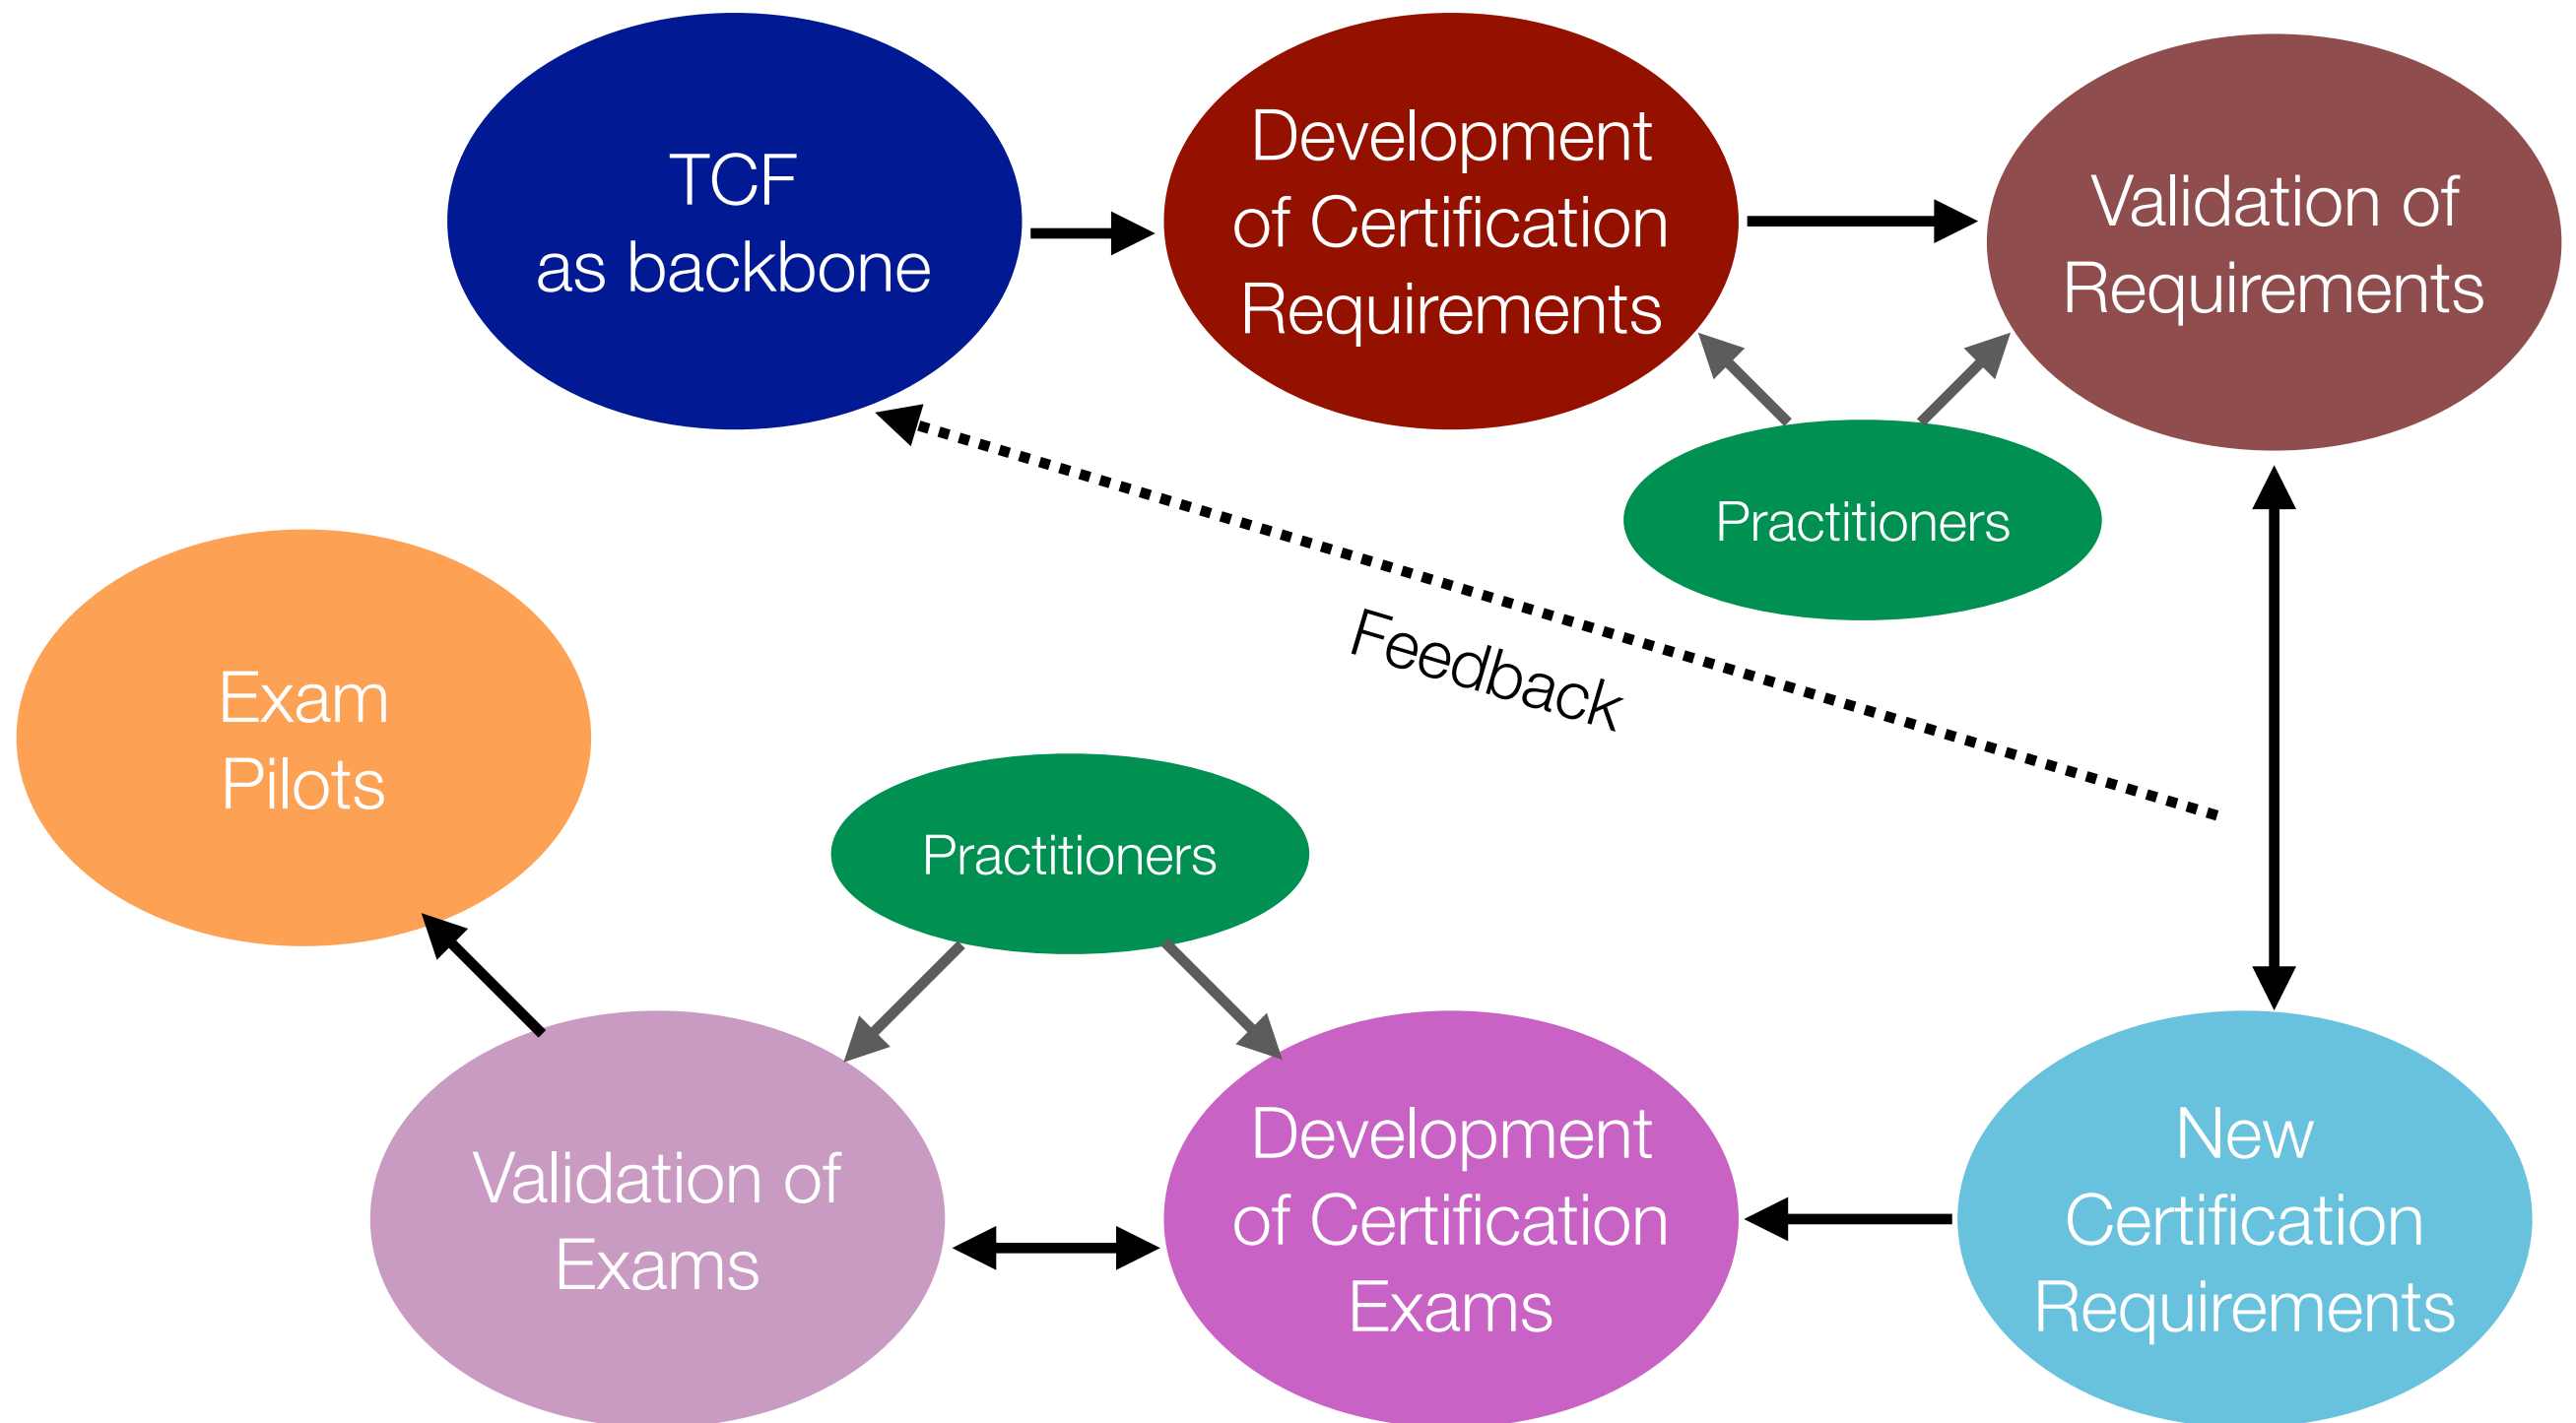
TCF
as backbone

Development
of Certification
Requirements

Validation of
Requirements

Practitioners

Feedback

Exam
Pilots

Practitioners

Validation of
Exams

Development
of Certification
Exams

New
Certification
Requirements